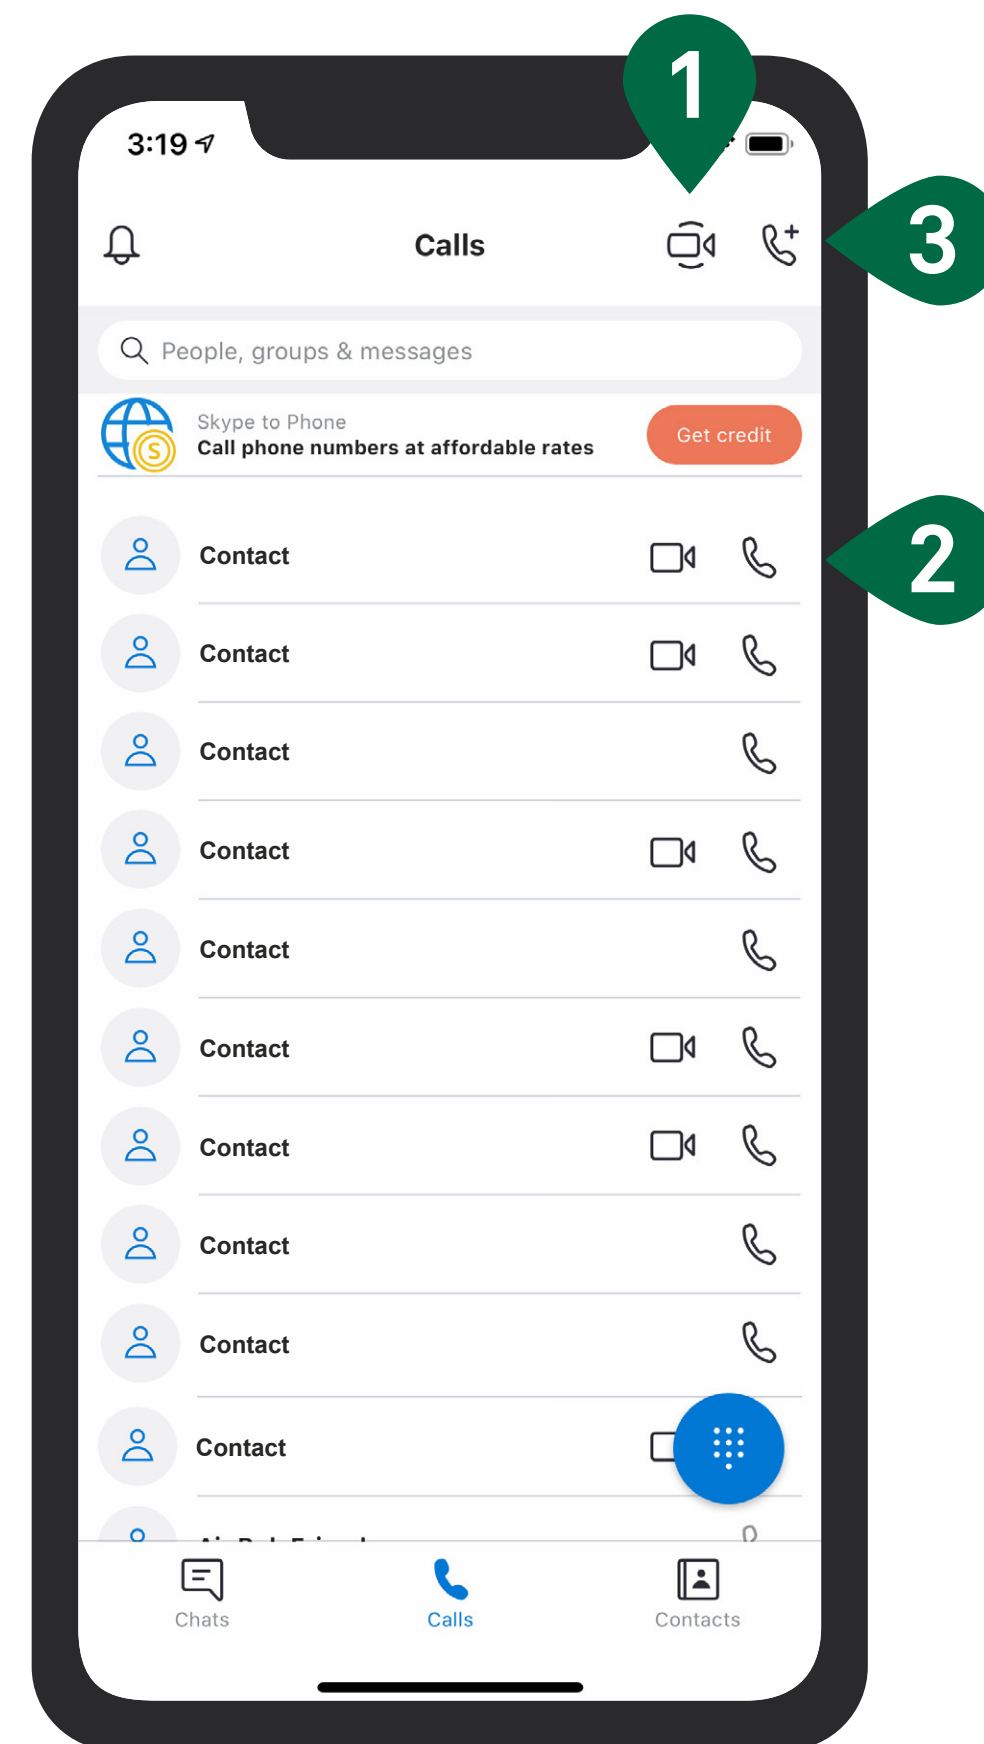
1

3:19

3

Calls

People, groups & messages

Skype to Phone
Call phone numbers at affordable rates

Get credit

2

Contact

Contact

Contact

Contact

Contact

Contact

Contact

Contact

Contact

Contact

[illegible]

Chats

Calls

Contacts